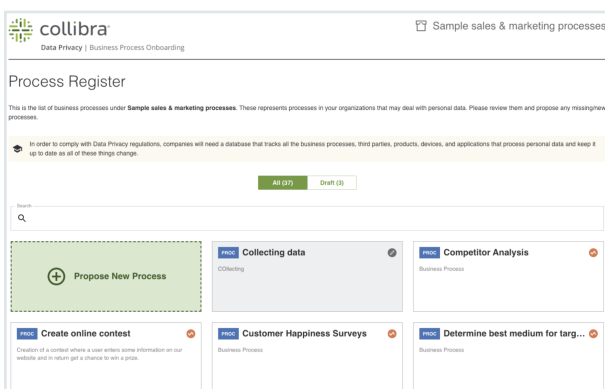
collibra
Data Privacy | Business Process Onboarding

Sample sales & marketing processes

Process Register

This is the list of business processes under **Sample sales & marketing processes**. These represents processes in your organizations that may deal with personal data. Please review them and propose any missing/new processes.

In order to comply with Data Privacy regulations, companies will need a database that tracks all the business processes, third parties, products, devices, and applications that process personal data and keep it up to date as all of these things change.

All (37) Draft (3)

Search

Propose New Process

PROC Collecting data
COllecting

PROC Competitor Analysis
Business Process

PROC Create online contest
Creation of a contest where a user enters some information on our website and in return get a chance to win a prize.

PROC Customer Happiness Surveys
Business Process

PROC Determine best medium for targ...
Business Process